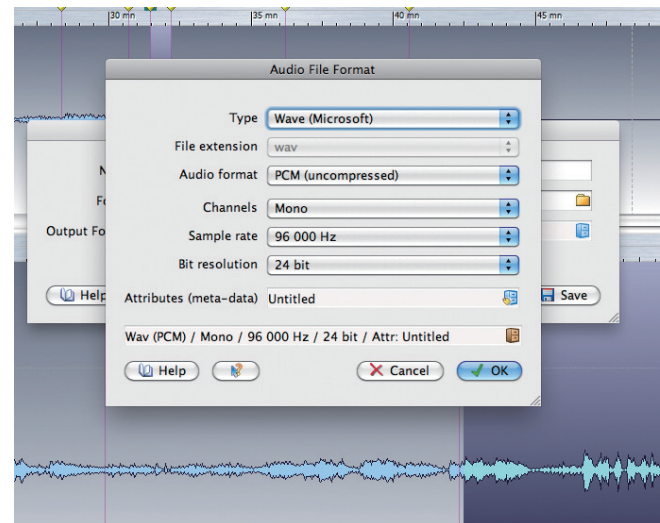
30 mn
35 mn
40 mn
45 mn

Audio File Format

Type Wave (Microsoft)
File extension wav
Audio format PCM (uncompressed)
Channels Mono
Sample rate 96 000 Hz
Bit resolution 24 bit
Attributes (meta-data) Untitled

Wav (PCM) / Mono / 96 000 Hz / 24 bit / Attr: Untitled

Help
Cancel
OK

N
Fo
Output Fo
Help
Save